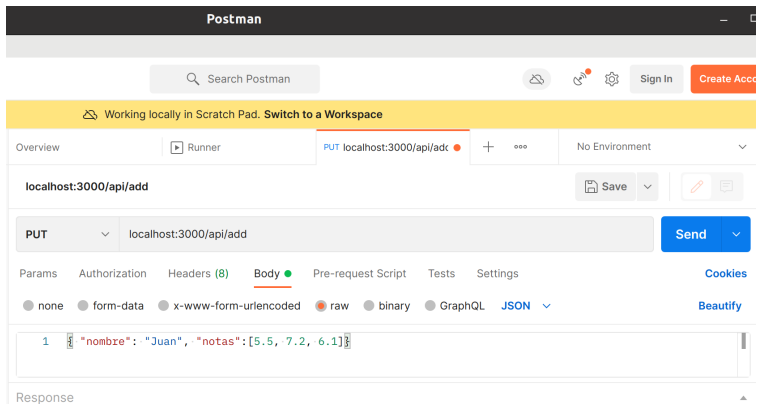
Postman

Search Postman

Sign In

Create Acco

Working locally in Scratch Pad. Switch to a Workspace

Overview

Runner

PUT localhost:3000/api/adc

No Environment

localhost:3000/api/add

Save

PUT

localhost:3000/api/add

Send

Params Authorization Headers (8) Body Pre-request Script Tests Settings

Cookies

none form-data x-www-form-urlencoded raw binary GraphQL JSON

Beautify

1 { "nombre": "Juan", "notas":[5.5, 7.2, 6.1]}

Response